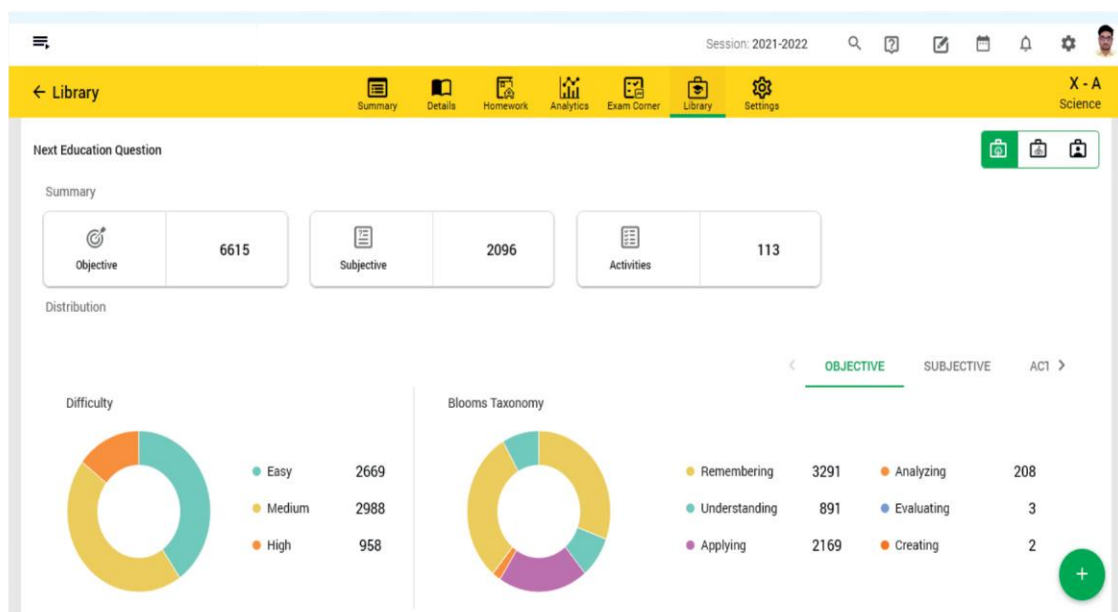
Session: 2021-2022

← Library

Summary Details Homework Analytics Exam Corner Library Settings

X - A
Science

Next Education Question

Summary

| Objective | 6615 |
|---|---|

| Subjective | 2096 |
|---|---|

| Activities | 113 |
|---|---|

Distribution

OBJECTIVE SUBJECTIVE ACT

Difficulty

| Easy | 2669 |
|---|---|
| Medium | 2988 |
| High | 958 |

Blooms Taxonomy

| Remembering | 3291 | Analyzing | 208 |
|---|---|---|---|
| Understanding | 891 | Evaluating | 3 |
| Applying | 2169 | Creating | 2 |

+